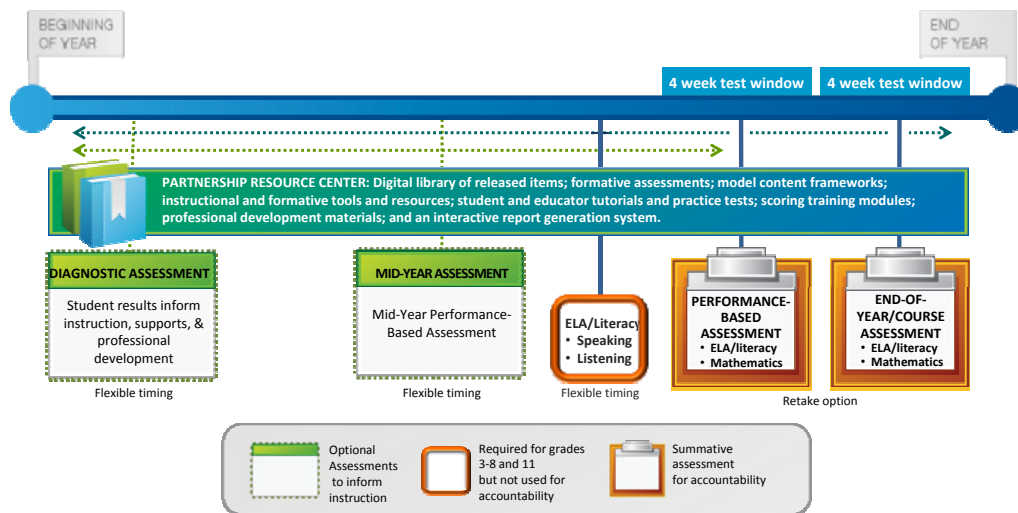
BEGINNING OF YEAR

END OF YEAR

4 week test window

4 week test window

PARTNERSHIP RESOURCE CENTER: Digital library of released items; formative assessments; model content frameworks; instructional and formative tools and resources; student and educator tutorials and practice tests; scoring training modules; professional development materials; and an interactive report generation system.

DIAGNOSTIC ASSESSMENT

Student results inform instruction, supports, & professional development

Flexible timing

MID-YEAR ASSESSMENT

Mid-Year Performance-Based Assessment

Flexible timing

ELA/Literacy
• Speaking
• Listening

Flexible timing

PERFORMANCE-BASED ASSESSMENT
• ELA/literacy
• Mathematics

END-OF-YEAR/COURSE ASSESSMENT
• ELA/literacy
• Mathematics

Retake option

Optional Assessments to inform instruction

Required for grades 3-8 and 11 but not used for accountability

Summative assessment for accountability